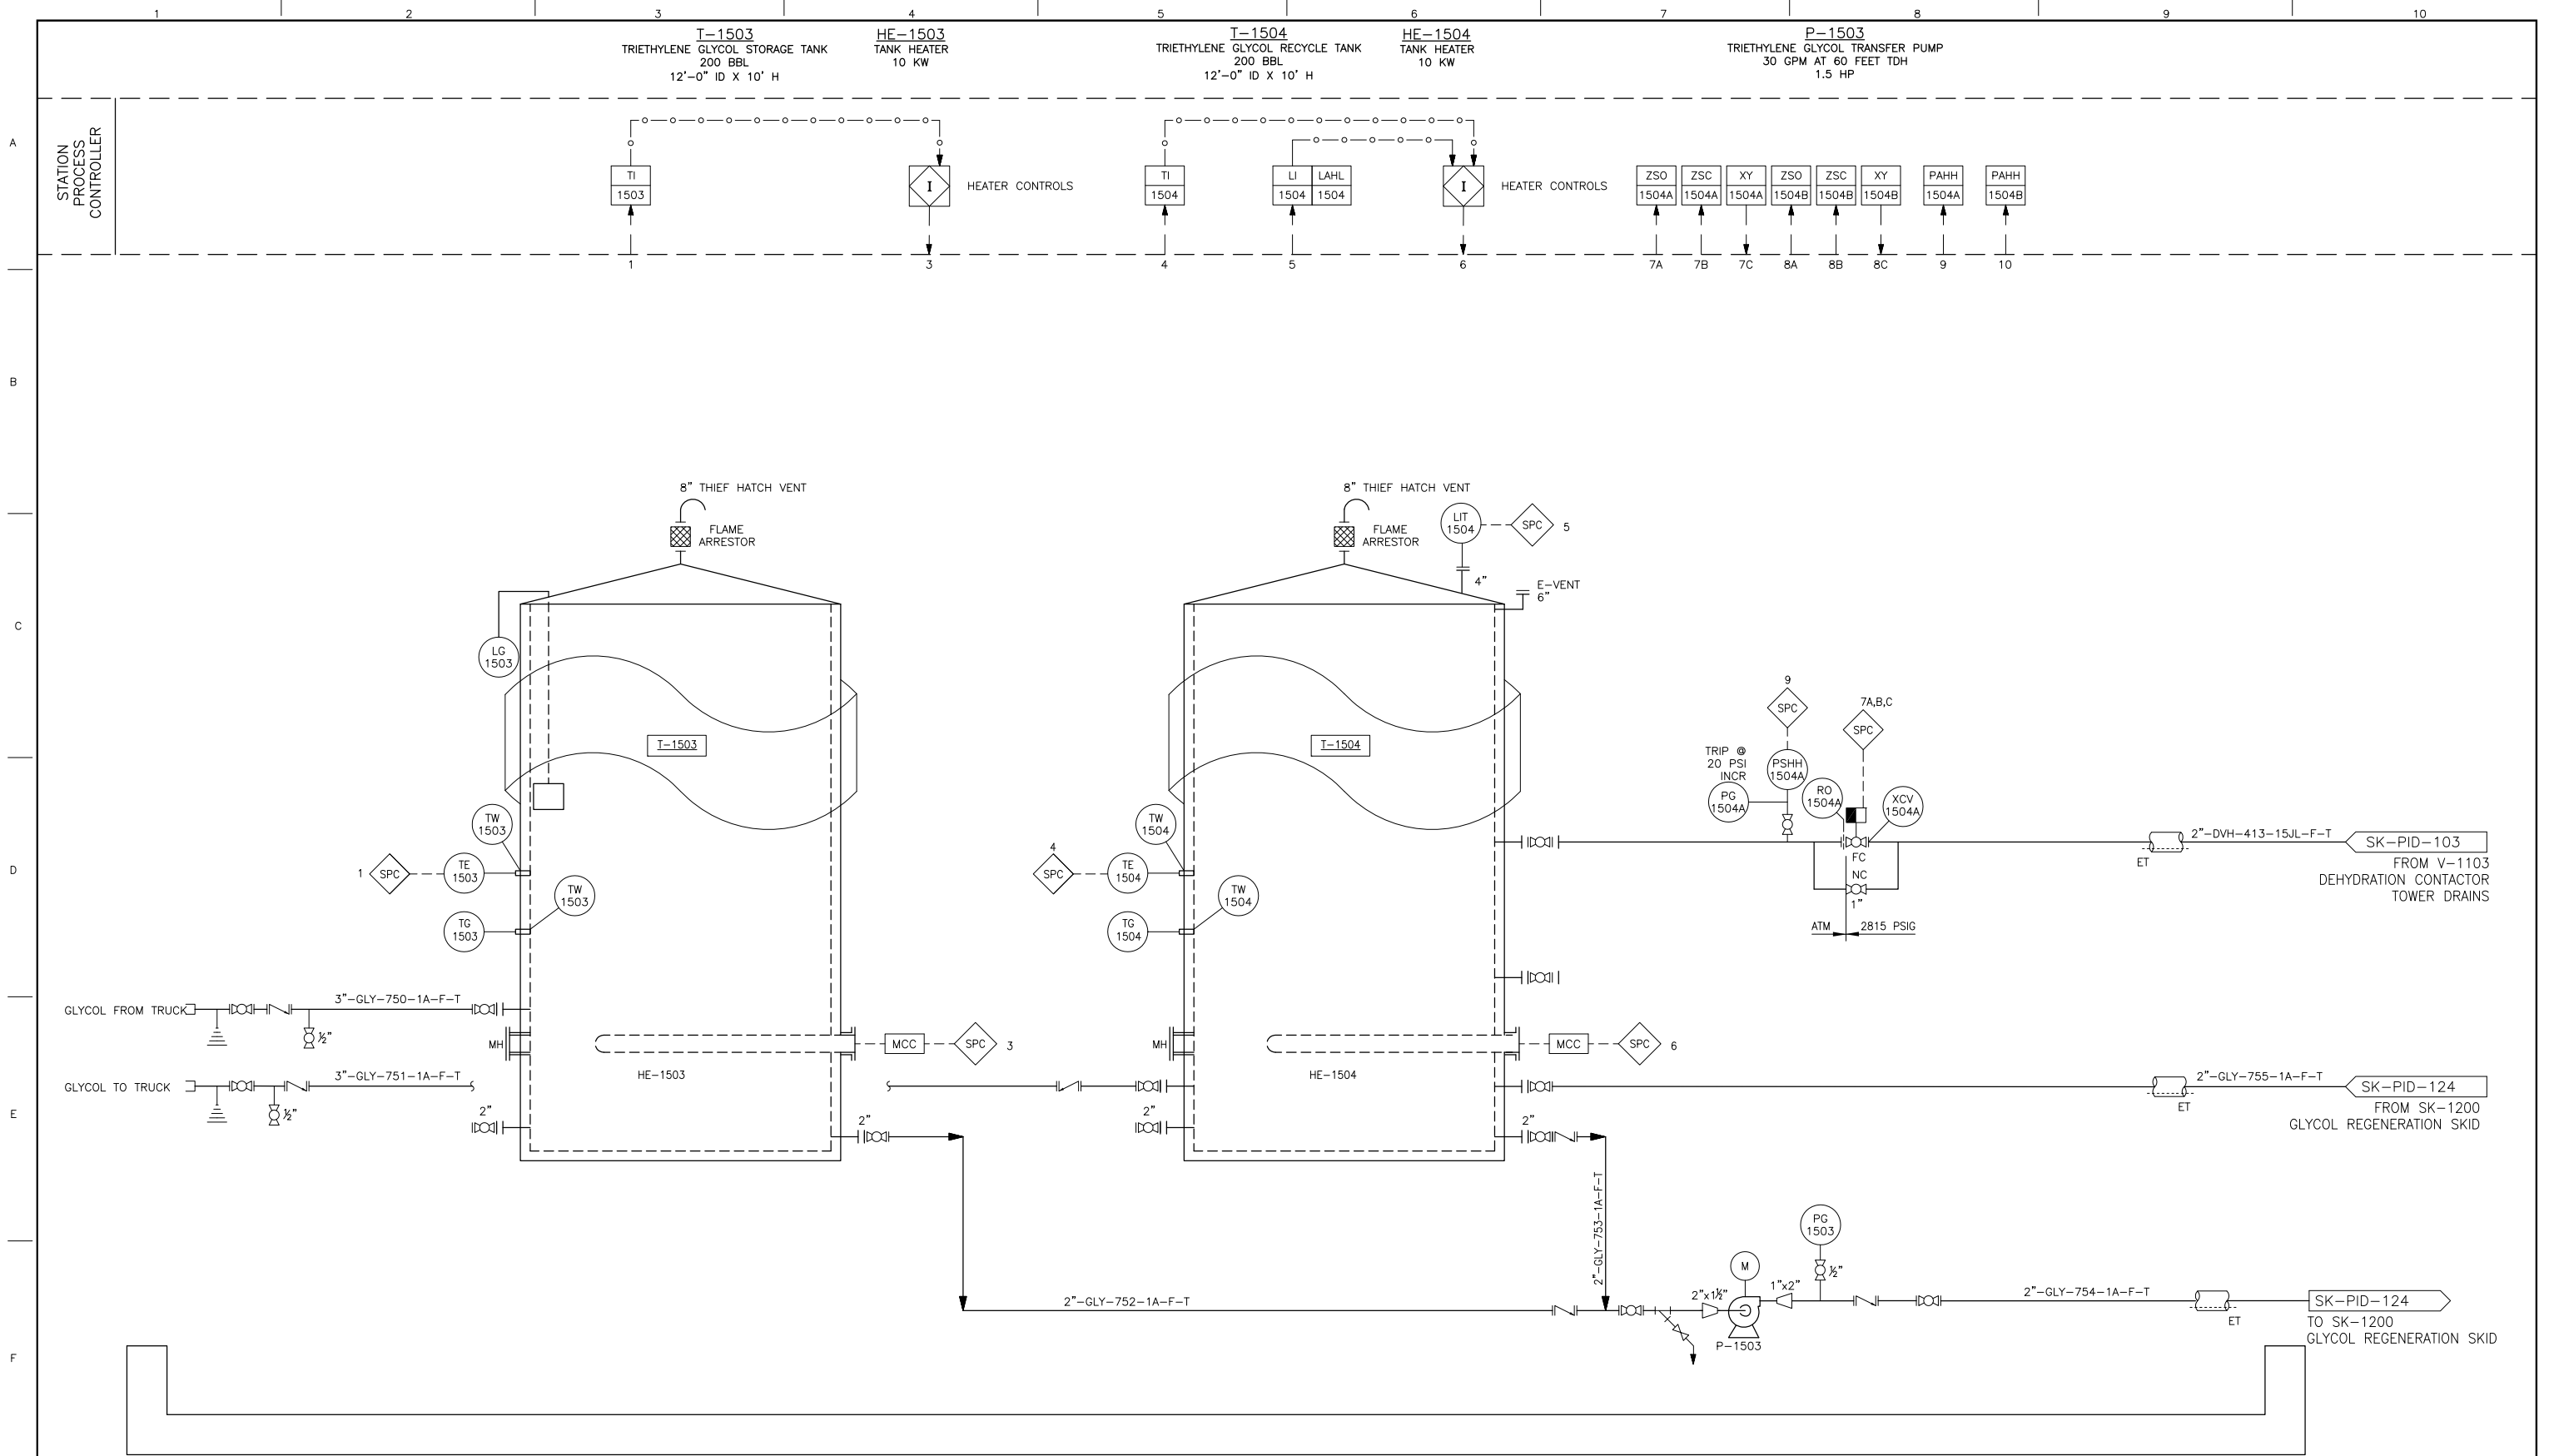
1 2 3 4 5 6 7 8 9 10

T–1503
TRIETHYLENE GLYCOL STORAGE TANK
200 BBL
12'–0" ID X 10' H

HE–1503
TANK HEATER
10 KW

T–1504
TRIETHYLENE GLYCOL RECYCLE TANK
200 BBL
12'–0" ID X 10' H

HE–1504
TANK HEATER
10 KW

P–1503
TRIETHYLENE GLYCOL TRANSFER PUMP
30 GPM AT 60 FEET TDH
1.5 HP

A
STATION PROCESS CONTROLLER

TI 1503
HEATER CONTROLS
TI 1504
LI 1504
LAHL 1504
HEATER CONTROLS
ZSO 1504A
ZSC 1504A
XY 1504A
ZSO 1504B
ZSC 1504B
XY 1504B
PAHH 1504A
PAHH 1504B

1 3 4 5 6 7A 7B 7C 8A 8B 8C 9 10

B

8" THIEF HATCH VENT
FLAME ARRESTOR
8" THIEF HATCH VENT
FLAME ARRESTOR
LIT 1504
SPC 5
4"
E–VENT 6"

C

LG 1503
T–1503
T–1504

9
SPC
7A,B,C
SPC
TRIP @ 20 PSI INCR
PSHH 1504A
PG 1504A
RO 1504A
XCV 1504A

D

TW 1503
1 SPC
TE 1503
TW 1503
TG 1503
TW 1504
4
SPC
TE 1504
TW 1504
TG 1504
FC
NC
1"
ATM
2815 PSIG
ET
2"–DVH–413–15JL–F–T
SK–PID–103
FROM V–1103
DEHYDRATION CONTACTOR
TOWER DRAINS

GLYCOL FROM TRUCK
3"–GLY–750–1A–F–T
½"
MH
MCC
SPC 3
MH
MCC
SPC 6

E

GLYCOL TO TRUCK
3"–GLY–751–1A–F–T
½"
HE–1503
HE–1504
2"
2"
2"
2"
2"–GLY–755–1A–F–T
SK–PID–124
ET
FROM SK–1200
GLYCOL REGENERATION SKID

2"–GLY–753–1A–F–T
M
PG 1503
½"
2"x1½"
1"x2"
2"–GLY–752–1A–F–T
2"–GLY–754–1A–F–T
SK–PID–124
ET
TO SK–1200
GLYCOL REGENERATION SKID
P–1503

F